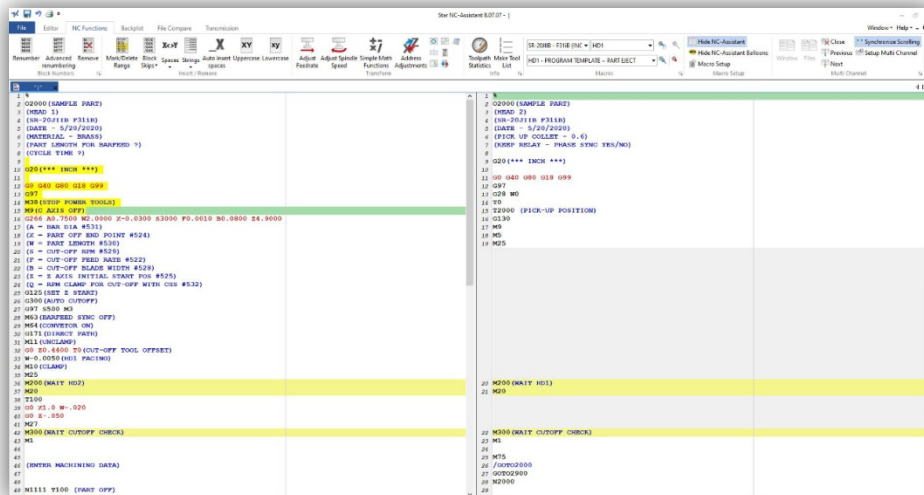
Star NC-Assistant 8.07.07 - |

File Editor NC Functions Backplot File Compare Transmission

Window Help

Renumber Advanced renumbering Remove Block Numbers Mark/Delete Range Block Skips Spaces Strings Auto insert spaces Uppercase Lowercase Insert / Remove Adjust Feedrate Adjust Spindle Speed Simple Math Functions Address Adjustments Transform Toolpath Statistics Main Tool List

SR-20JIIB - F316B (NC HD1

HD1 - PROGRAM TEMPLATE - PART EJECT

Macro

Hide NC-Assistant Hide NC-Assistant Balloons Macro Setup Macro Setup

Window Files Close Previous Next Synchronize Scrolling Setup Multi Channel Multi Channel

1 %
2 O2000(SAMPLE PART)
3 (HEAD 1)
4 (SR-20JIIB F311B)
5 (DATE - 5/20/2020)
6 (MATERIAL - BRASS)
7 (PART LENGTH FOR BARFEED ?)
8 (CYCLE TIME ?)
9
10 G20(*** INCH ***)
11
12 G0 G40 G80 G18 G99
13 G97
14 M38(STOP POWER TOOLS)
15 M9(C AXIS OFF)
16 G266 A0.7500 W2.0000 X-0.0300 S3000 F0.0010 B0.0800 Z4.9000
17 (A = BAR DIA #531)
18 (X = PART OFF END POINT #524)
19 (W = PART LENGTH #530)
20 (S = CUT-OFF RPM #529)
21 (F = CUT-OFF FEED RATE #522)
22 (B = CUT-OFF BLADE WIDTH #528)
23 (Z = Z AXIS INITIAL START POS #525)
24 (Q = RPM CLAMP FOR CUT-OFF WITH CSS #532)
25 G125(SET Z START)
26 G300(AUTO CUTOFF)
27 G97 S500 M3
28 M63(BARFEED SYNC OFF)
29 M64(CONVEYOR ON)
30 G171(DIRECT PATH)
31 M11(UNCLAMP)
32 G0 Z0.4400 T0(CUT-OFF TOOL OFFSET)
33 W-0.0050(HD1 FACING)
34 M10(CLAMP)
35 M25
36 M200(WAIT HD2)
37 M20
38 T100
39 G0 X1.0 W-.020
40 G0 Z-.050
41 M27
42 M300(WAIT CUTOFF CHECK)
43 M1
44
45
46 (ENTER MACHINING DATA)
47
48
49 M1111 T100 (PART OFF)

1 %
2 O2000(SAMPLE PART)
3 (HEAD 2)
4 (SR-20JIIB F311B)
5 (DATE - 5/20/2020)
6 (PICK UP COLLET - 0.6)
7 (KEEP RELAY - PHASE SYNC YES/NO)
8
9 G20(*** INCH ***)
10
11 G0 G40 G80 G18 G99
12 G97
13 G28 W0
14 T0
15 T2000 (PICK-UP POSITION)
16 G130
17 M9
18 M5
19 M25
20 M200(WAIT HD1)
21 M20
22 M300(WAIT CUTOFF CHECK)
23 M1
24
25 M75
26 /GOTO2000
27 GOTO2900
28 N2000